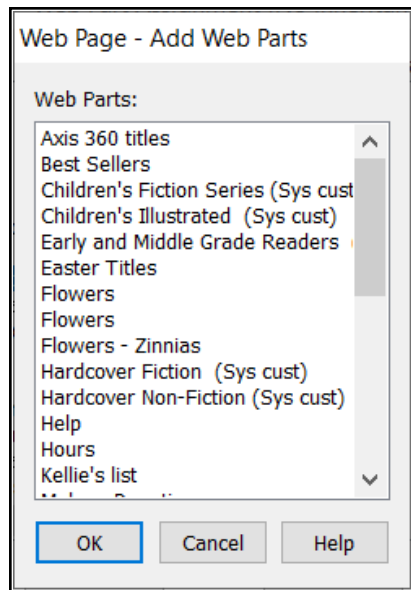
Web Page - Add Web Parts

Web Parts:

Axis 360 titles
Best Sellers
Children's Fiction Series (Sys cust
Children's Illustrated (Sys cust)
Early and Middle Grade Readers
Easter Titles
Flowers
Flowers
Flowers - Zinnias
Hardcover Fiction (Sys cust)
Hardcover Non-Fiction (Sys cust)
Help
Hours
Kellie's list
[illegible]

OK
Cancel
Help